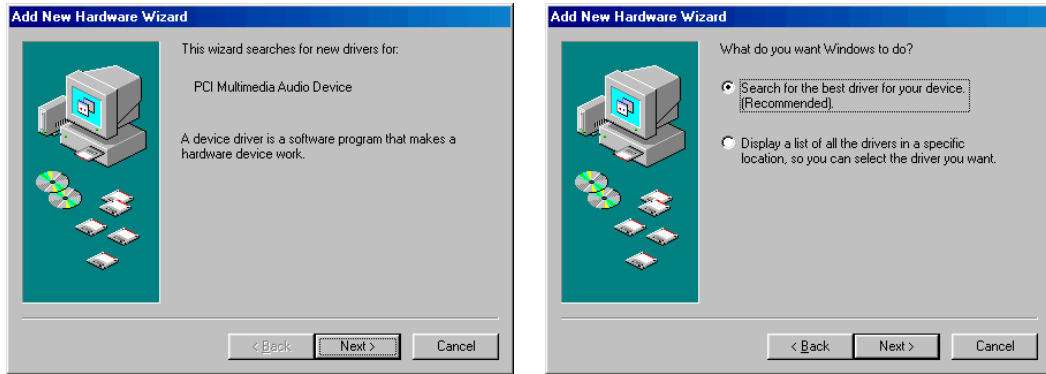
Add New Hardware Wizard

This wizard searches for new drivers for:

PCI Multimedia Audio Device

A device driver is a software program that makes a hardware device work.

< Back
Next >
Cancel

Add New Hardware Wizard

What do you want Windows to do?

Search for the best driver for your device. (Recommended).

Display a list of all the drivers in a specific location, so you can select the driver you want.

< Back
Next >
Cancel